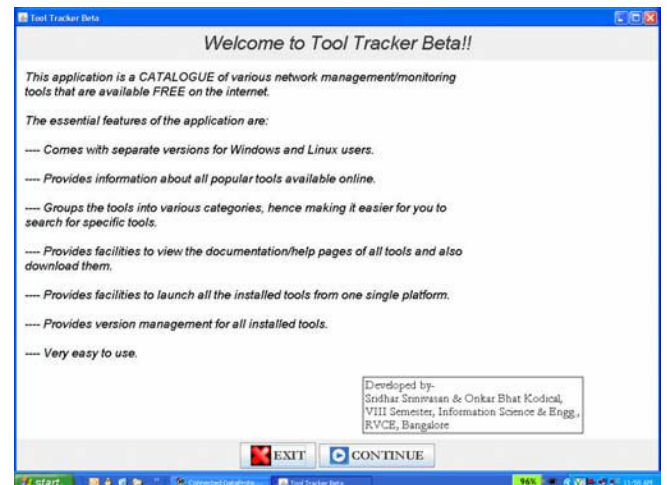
Tool Tracker Beta

Welcome to Tool Tracker Beta!!

This application is a CATALOGUE of various network management/monitoring tools that are available FREE on the internet.

The essential features of the application are:

---- Comes with separate versions for Windows and Linux users.

---- Provides information about all popular tools available online.

---- Groups the tools into various categories, hence making it easier for you to search for specific tools.

---- Provides facilities to view the documentation/help pages of all tools and also download them.

---- Provides facilities to launch all the installed tools from one single platform.

---- Provides version management for all installed tools.

---- Very easy to use.

Developed by-
Sridhar Srinivasan & Onkar Bhat Kodical,
VIII Semester, Information Science & Engg.,
RVCE, Bangalore

EXIT
CONTINUE

start
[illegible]
Tool Tracker Beta
96%
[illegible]